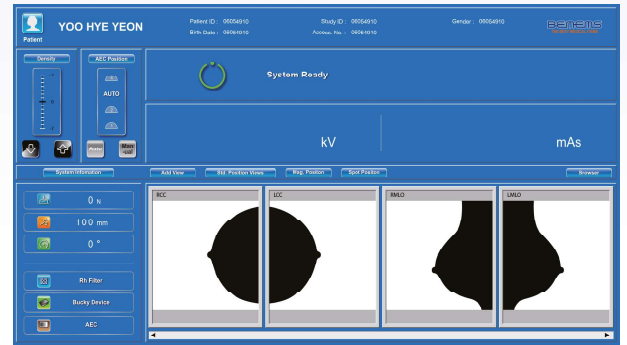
Patient

YOO HYE YEON

Patient ID : 06054910
Birth Date : 0606/010

Study ID : 06054910
Access. No. : 0606/010

Gender : 06054910

Density

0

AEC Position

AUTO

System Ready

kV

mAs

System Information

Add View

Std. Position Views

Reg. Position

Spot Position

Browser

0 N

100 mm

0 °

Rh Filter

Bucky Device

AEC

RCC

LCC

RMLO

LMLO